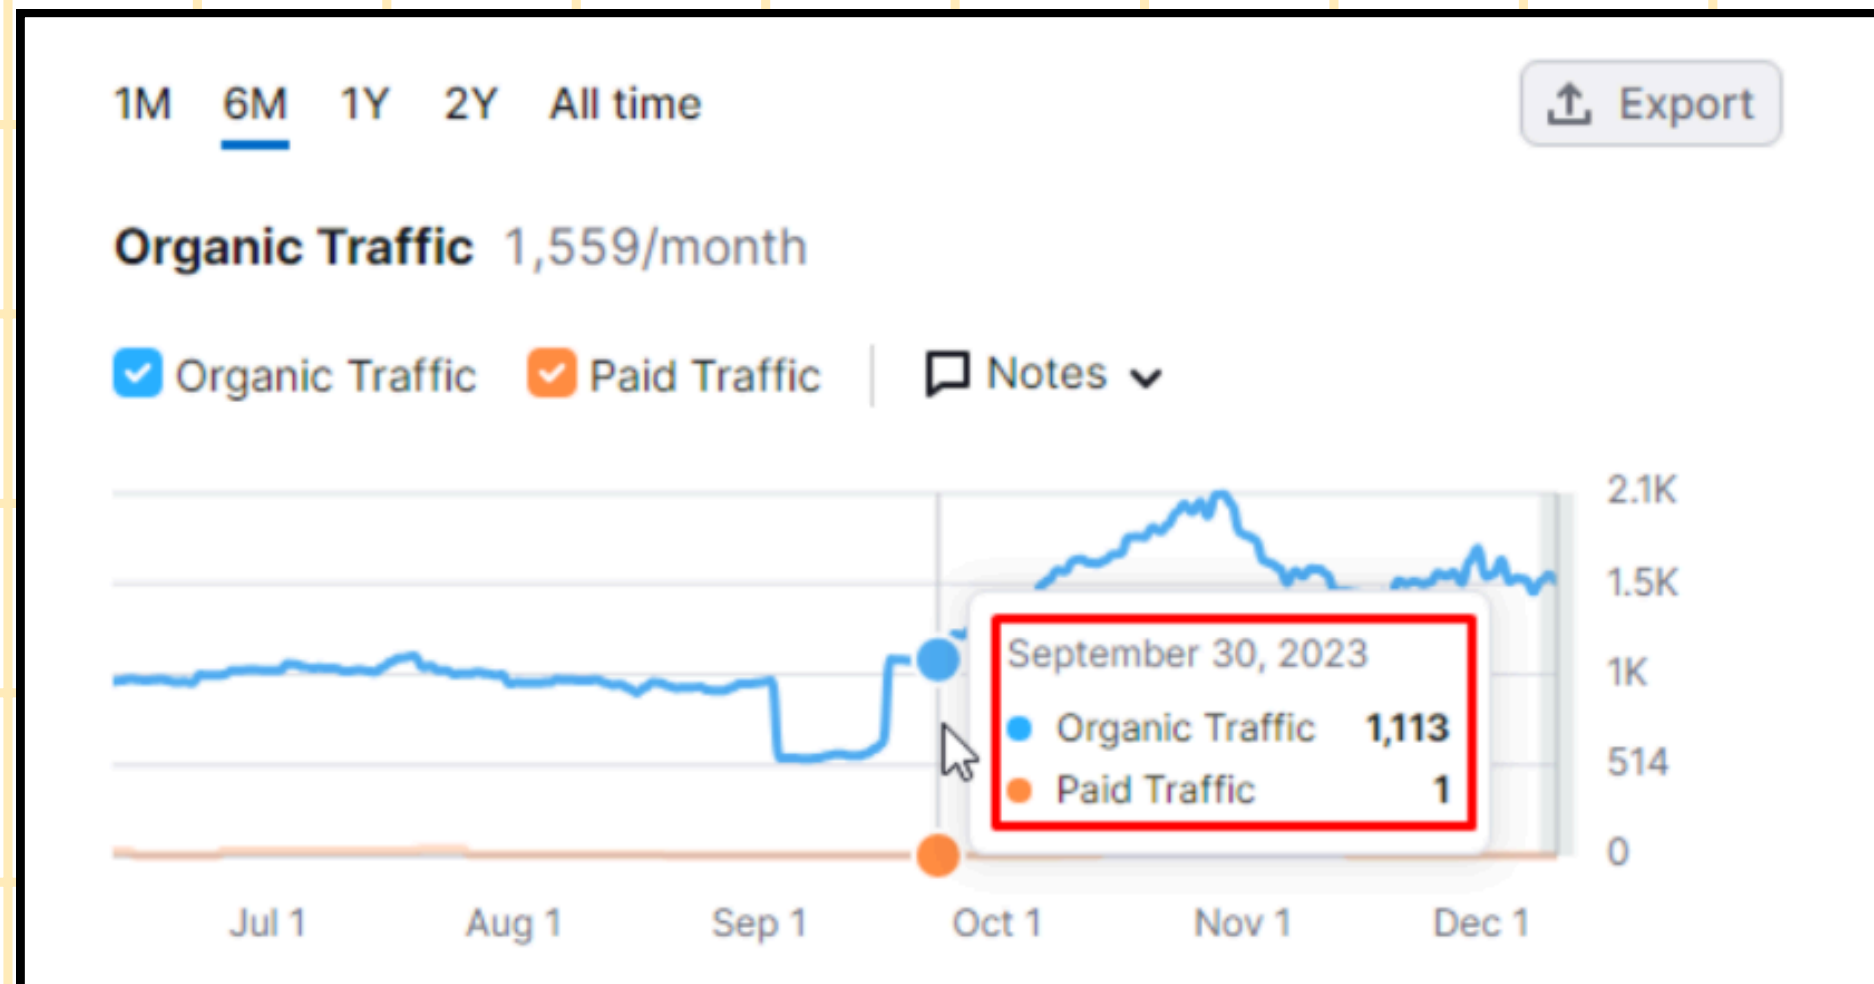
1M 6M 1Y 2Y All time

Export

Organic Traffic 1,559/month

Organic Traffic Paid Traffic Notes

2.1K
1.5K
1K
514
0

September 30, 2023
Organic Traffic 1,113
Paid Traffic 1

Jul 1 Aug 1 Sep 1 Oct 1 Nov 1 Dec 1